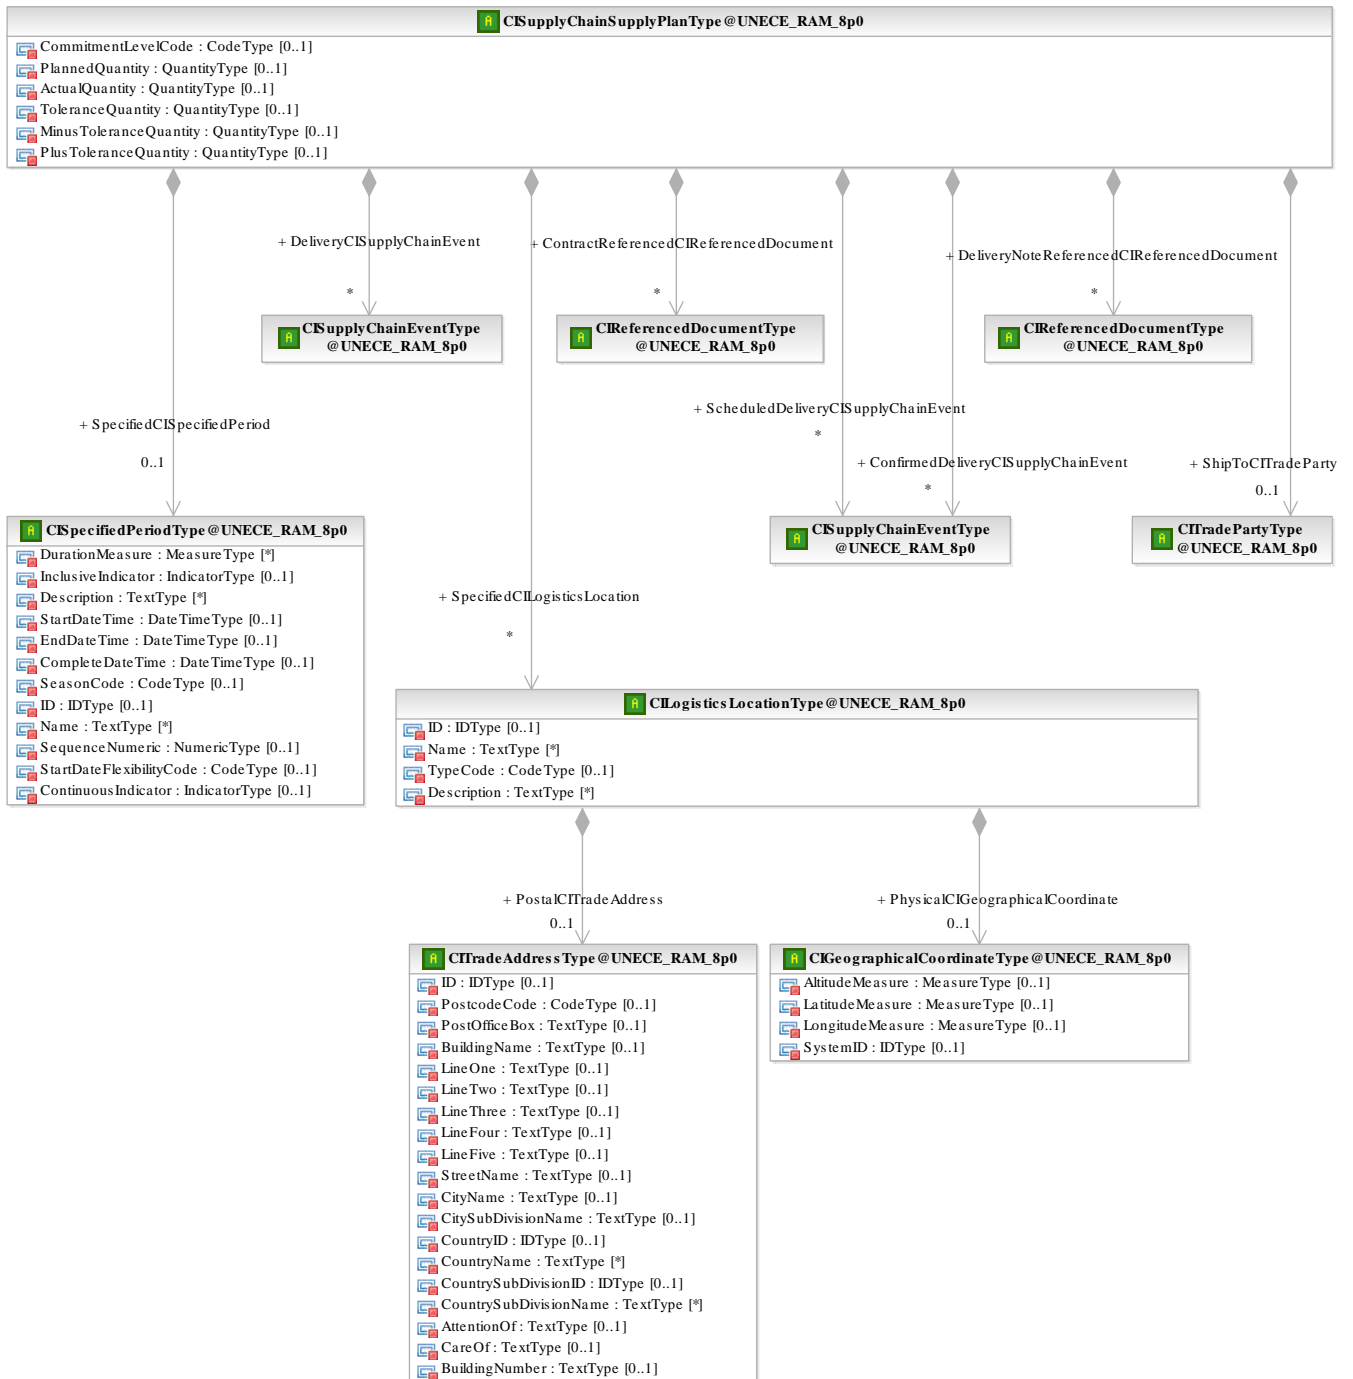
CISupplyChainSupplyPlanType @UNECE_RAM_8p0
CommitmentLevelCode : CodeType [0..1]
PlannedQuantity : QuantityType [0..1]
ActualQuantity : QuantityType [0..1]
ToleranceQuantity : QuantityType [0..1]
MinusToleranceQuantity : QuantityType [0..1]
PlusToleranceQuantity : QuantityType [0..1]

+ DeliveryCISupplyChainEvent
*
+ ContractReferencedCIReferencedDocument
*
+ DeliveryNoteReferencedCIReferencedDocument
*

CISupplyChainEventType @UNECE_RAM_8p0

CIReferencedDocumentType @UNECE_RAM_8p0

CIReferencedDocumentType @UNECE_RAM_8p0

+ SpecifiedCISpecifiedPeriod
0..1
+ ScheduledDeliveryCISupplyChainEvent
*
+ ConfirmedDeliveryCISupplyChainEvent
*
+ ShipToCITradeParty
0..1

CISpecifiedPeriodType @UNECE_RAM_8p0
DurationMeasure : MeasureType [*]
InclusiveIndicator : IndicatorType [0..1]
Description : TextType [*]
StartDateTime : DateTimeType [0..1]
EndDateTime : DateTimeType [0..1]
CompleteDateTime : DateTimeType [0..1]
SeasonCode : CodeType [0..1]
ID : IDType [0..1]
Name : TextType [*]
SequenceNumeric : NumericType [0..1]
StartDateFlexibilityCode : CodeType [0..1]
ContinuousIndicator : IndicatorType [0..1]

CISupplyChainEventType @UNECE_RAM_8p0

CITradePartyType @UNECE_RAM_8p0

+ SpecifiedCILogisticsLocation
*

CILogisticsLocationType @UNECE_RAM_8p0
ID : IDType [0..1]
Name : TextType [*]
TypeCode : CodeType [0..1]
Description : TextType [*]

+ PostalCITradeAddress
0..1
+ PhysicalCIGeographicalCoordinate
0..1

CITradeAddressType @UNECE_RAM_8p0
ID : IDType [0..1]
PostcodeCode : CodeType [0..1]
PostOfficeBox : TextType [0..1]
BuildingName : TextType [0..1]
LineOne : TextType [0..1]
LineTwo : TextType [0..1]
LineThree : TextType [0..1]
LineFour : TextType [0..1]
LineFive : TextType [0..1]
StreetName : TextType [0..1]
CityName : TextType [0..1]
CitySubDivisionName : TextType [0..1]
CountryID : IDType [0..1]
CountryName : TextType [*]
CountrySubDivisionID : IDType [0..1]
CountrySubDivisionName : TextType [*]
AttentionOf : TextType [0..1]
CareOf : TextType [0..1]
BuildingNumber : TextType [0..1]

CIGeographicalCoordinateType @UNECE_RAM_8p0
AltitudeMeasure : MeasureType [0..1]
LatitudeMeasure : MeasureType [0..1]
LongitudeMeasure : MeasureType [0..1]
SystemID : IDType [0..1]